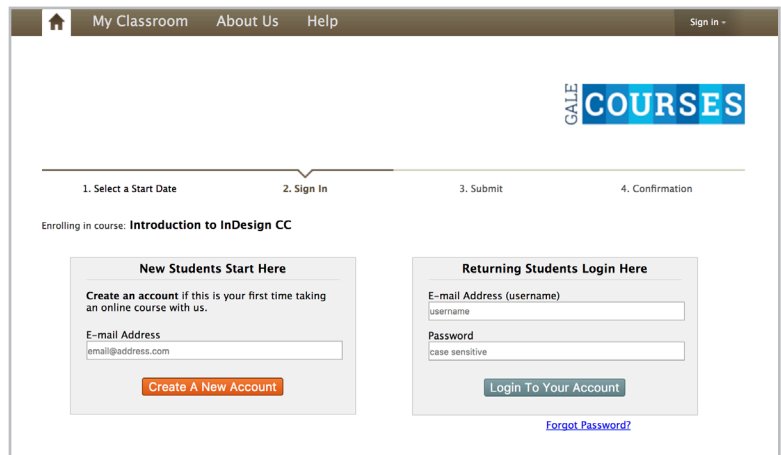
My Classroom About Us Help

Sign in

GALE COURSES

1. Select a Start Date
2. Sign In
3. Submit
4. Confirmation

Enrolling in course: Introduction to InDesign CC

New Students Start Here

Create an account if this is your first time taking an online course with us.

E-mail Address

email@address.com

Create A New Account

Returning Students Login Here

E-mail Address (username)

username

Password

case sensitive

Login To Your Account

Forgot Password?